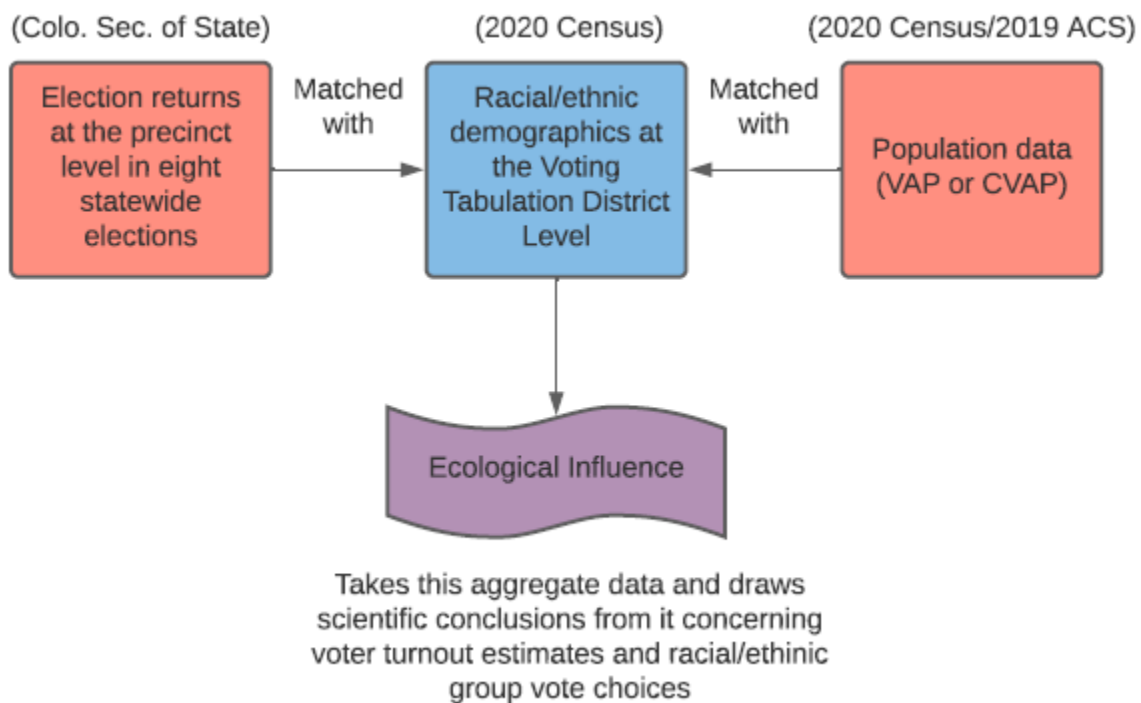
(Colo. Sec. of State)

(2020 Census)

(2020 Census/2019 ACS)

Election returns at the precinct level in eight statewide elections

Matched with

Racial/ethnic demographics at the Voting Tabulation District Level

Matched with

Population data (VAP or CVAP)

Ecological Influence

Takes this aggregate data and draws scientific conclusions from it concerning voter turnout estimates and racial/ethinic group vote choices